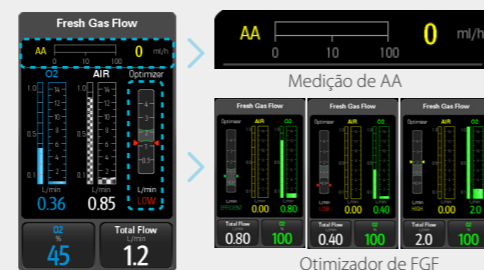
Fresh Gas Flow

AA 0 10 100 0 ml/h

O2 AIR Optimizer

1.0 0.5 0.1 15 10 5 1

L/min 0.36 L/min 0.85 L/min LOW

O2 % 45 Total Flow L/min 1.2

AA 0 10 100 0 ml/h

Medição de AA

Fresh Gas Flow Optimizer AIR O2 0.00 0.80 Total Flow 0.80 O2 100

Fresh Gas Flow Optimizer AIR O2 LOW 0.00 0.40 Total Flow 0.40 O2 100

Fresh Gas Flow Optimizer AIR O2 HIGH 0.00 2.0 Total Flow 2.0 O2 100

Otimizador de FGF